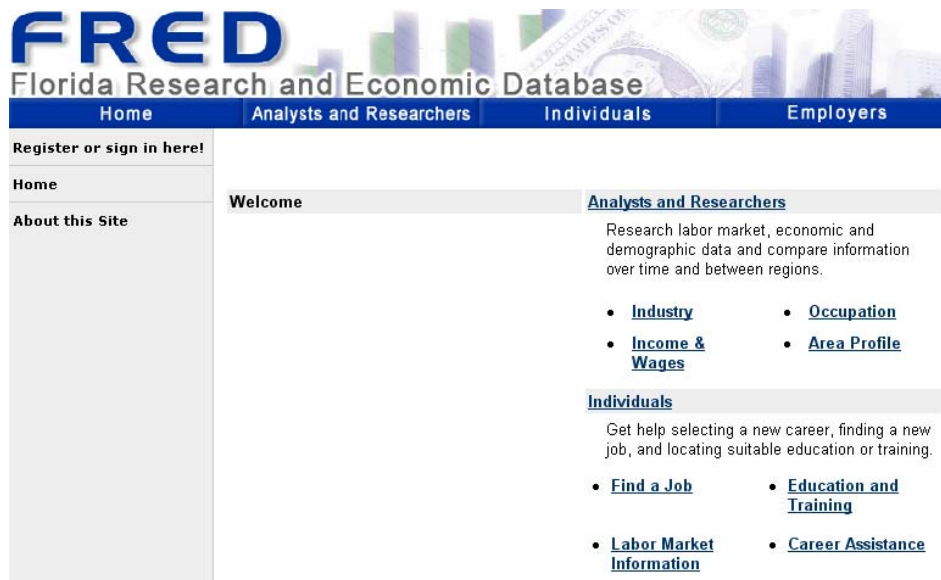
FRED
Florida Research and Economic Database

Home | Analysts and Researchers | Individuals | Employers

Register or sign in here!
Home
About this Site

Welcome

Analysts and Researchers

Research labor market, economic and demographic data and compare information over time and between regions.

- Industry
- Occupation
- Income & Wages
- Area Profile

Individuals

Get help selecting a new career, finding a new job, and locating suitable education or training.

- Find a Job
- Education and Training
- Labor Market Information
- Career Assistance